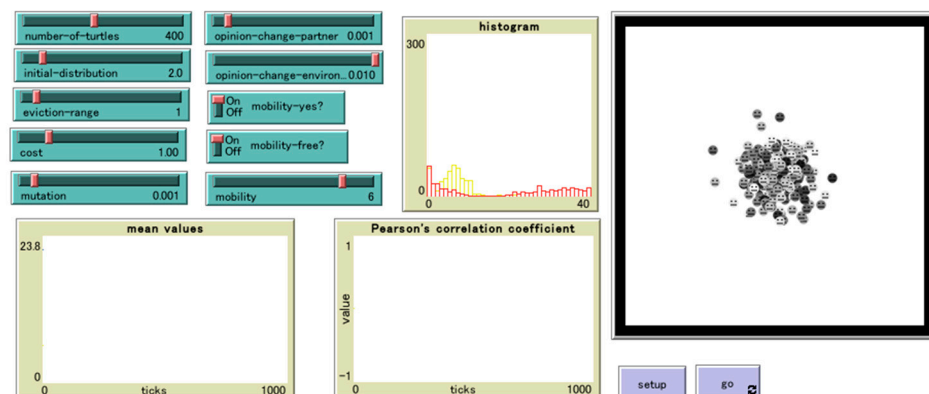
number-of-turtles 400
opinion-change-partner 0.001
initial-distribution 2.0
opinion-change-environ... 0.010
eviction-range 1
On Off mobility-yes?
cost 1.00
On Off mobility-free?
mutation 0.001
mobility 6

histogram
300
0
0
40

mean values
23.8
0
0
ticks
1000

Pearson's correlation coefficient
1
value
-1
0
ticks
1000

setup
go